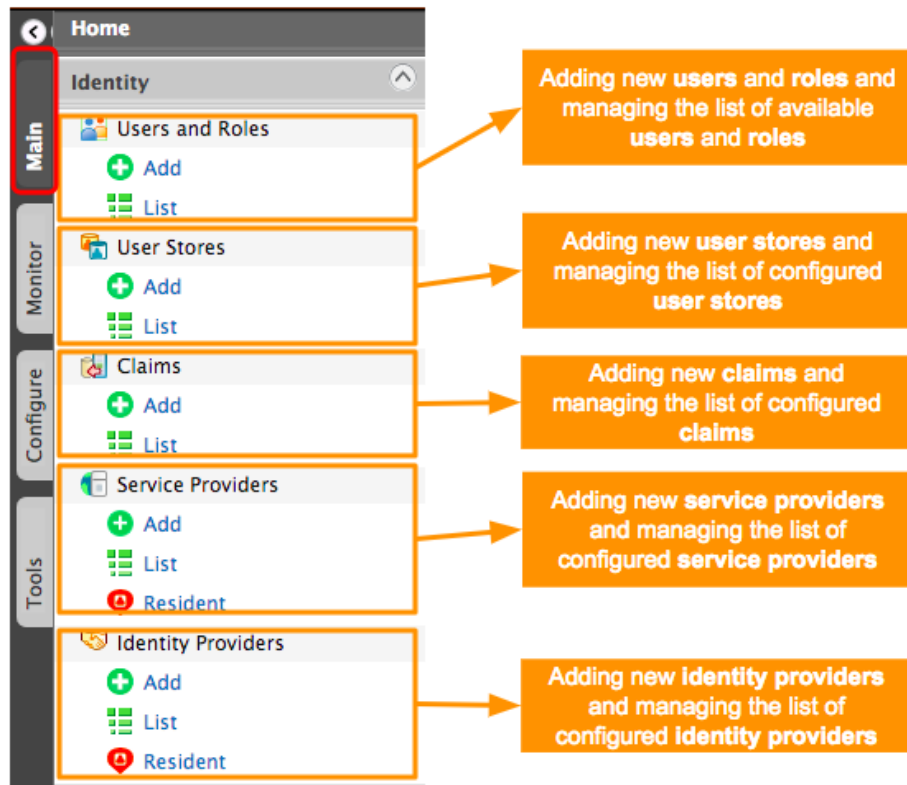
Home

Main

Monitor

Configure

Tools

Identity

Users and Roles
Add
List

User Stores
Add
List

Claims
Add
List

Service Providers
Add
List
Resident

Identity Providers
Add
List
Resident

Adding new users and roles and managing the list of available users and roles

Adding new user stores and managing the list of configured user stores

Adding new claims and managing the list of configured claims

Adding new service providers and managing the list of configured service providers

Adding new identity providers and managing the list of configured identity providers